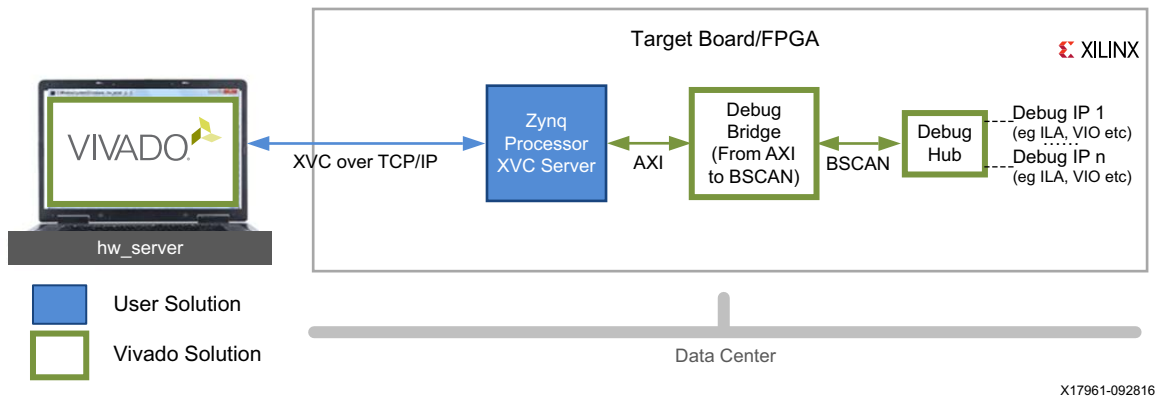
Target Board/FPGA

XILINX

VIVADO

hw_server

XVC over TCP/IP

Zynq Processor XVC Server

AXI

Debug Bridge (From AXI to BSCAN)

BSCAN

Debug Hub

Debug IP 1
(eg ILA, VIO etc)

Debug IP n
(eg ILA, VIO etc)

User Solution

Vivado Solution

Data Center

X17961-092816